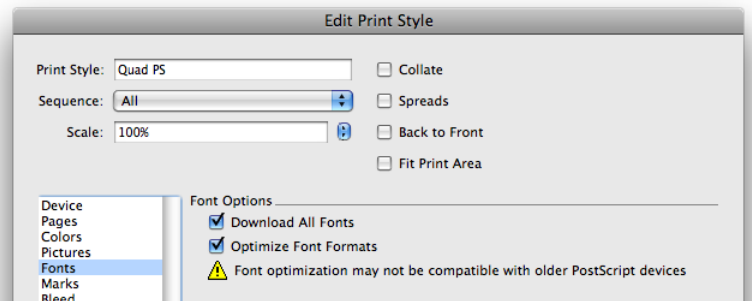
Edit Print Style

Print Style: Quad PS

Sequence: All

Scale: 100%

Collate

Spreads

Back to Front

Fit Print Area

Device
Pages
Colors
Pictures
Fonts
Marks
Bleed

Font Options

Download All Fonts

Optimize Font Formats

Font optimization may not be compatible with older PostScript devices